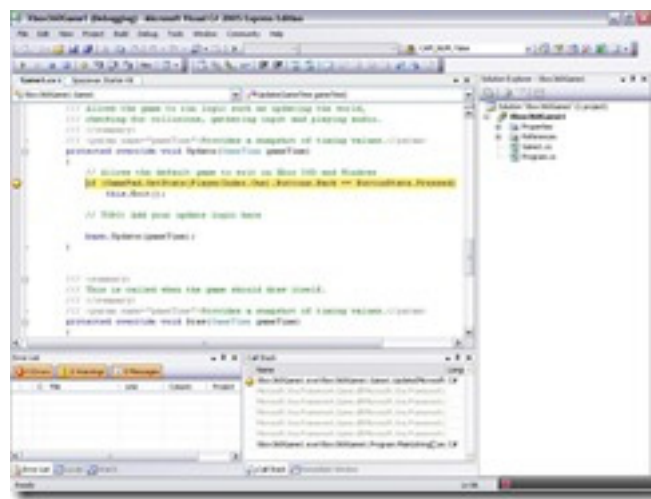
Xbox360Game1 (Debugging) - Microsoft Visual C# 2005 Express Edition

File Edit View Project Build Debug Tools Window Community Help

Game1.cs

/// Allows the game to run logic such as updating the world,
/// checking for collisions, gathering input and playing audio.
/// </summary>
/// <param name="gameTime">Provides a snapshot of timing values.</param>
protected override void Update(GameTime gameTime)
{
// Allows the default game to exit on Xbox 360 and Windows
if (GamePad.GetState(PlayerIndex.One).Buttons.Back == ButtonState.Pressed)
this.Exit();

// TODO: Add your update logic here

base.Update(gameTime);
}

/// <summary>
/// This is called when the game should draw itself.
/// </summary>
/// <param name="gameTime">Provides a snapshot of timing values.</param>
protected override void Draw(GameTime gameTime)
{

Solution Explorer - Xbox360Game1

Solution 'Xbox360Game1' (1 project)
Xbox360Game1
Properties
References
Game1.cs
Program.cs

Error List
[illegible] Errors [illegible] Warnings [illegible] Messages

File Line Column Project

Call Stack
Name Lang
Xbox360Game1.exe!Xbox360Game1.Game1.Update(Microsoft C#
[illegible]
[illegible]
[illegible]
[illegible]
Xbox360Game1.exe!Xbox360Game1.Program.Main(string[] ar C#

Error List
Call Stack

Ready